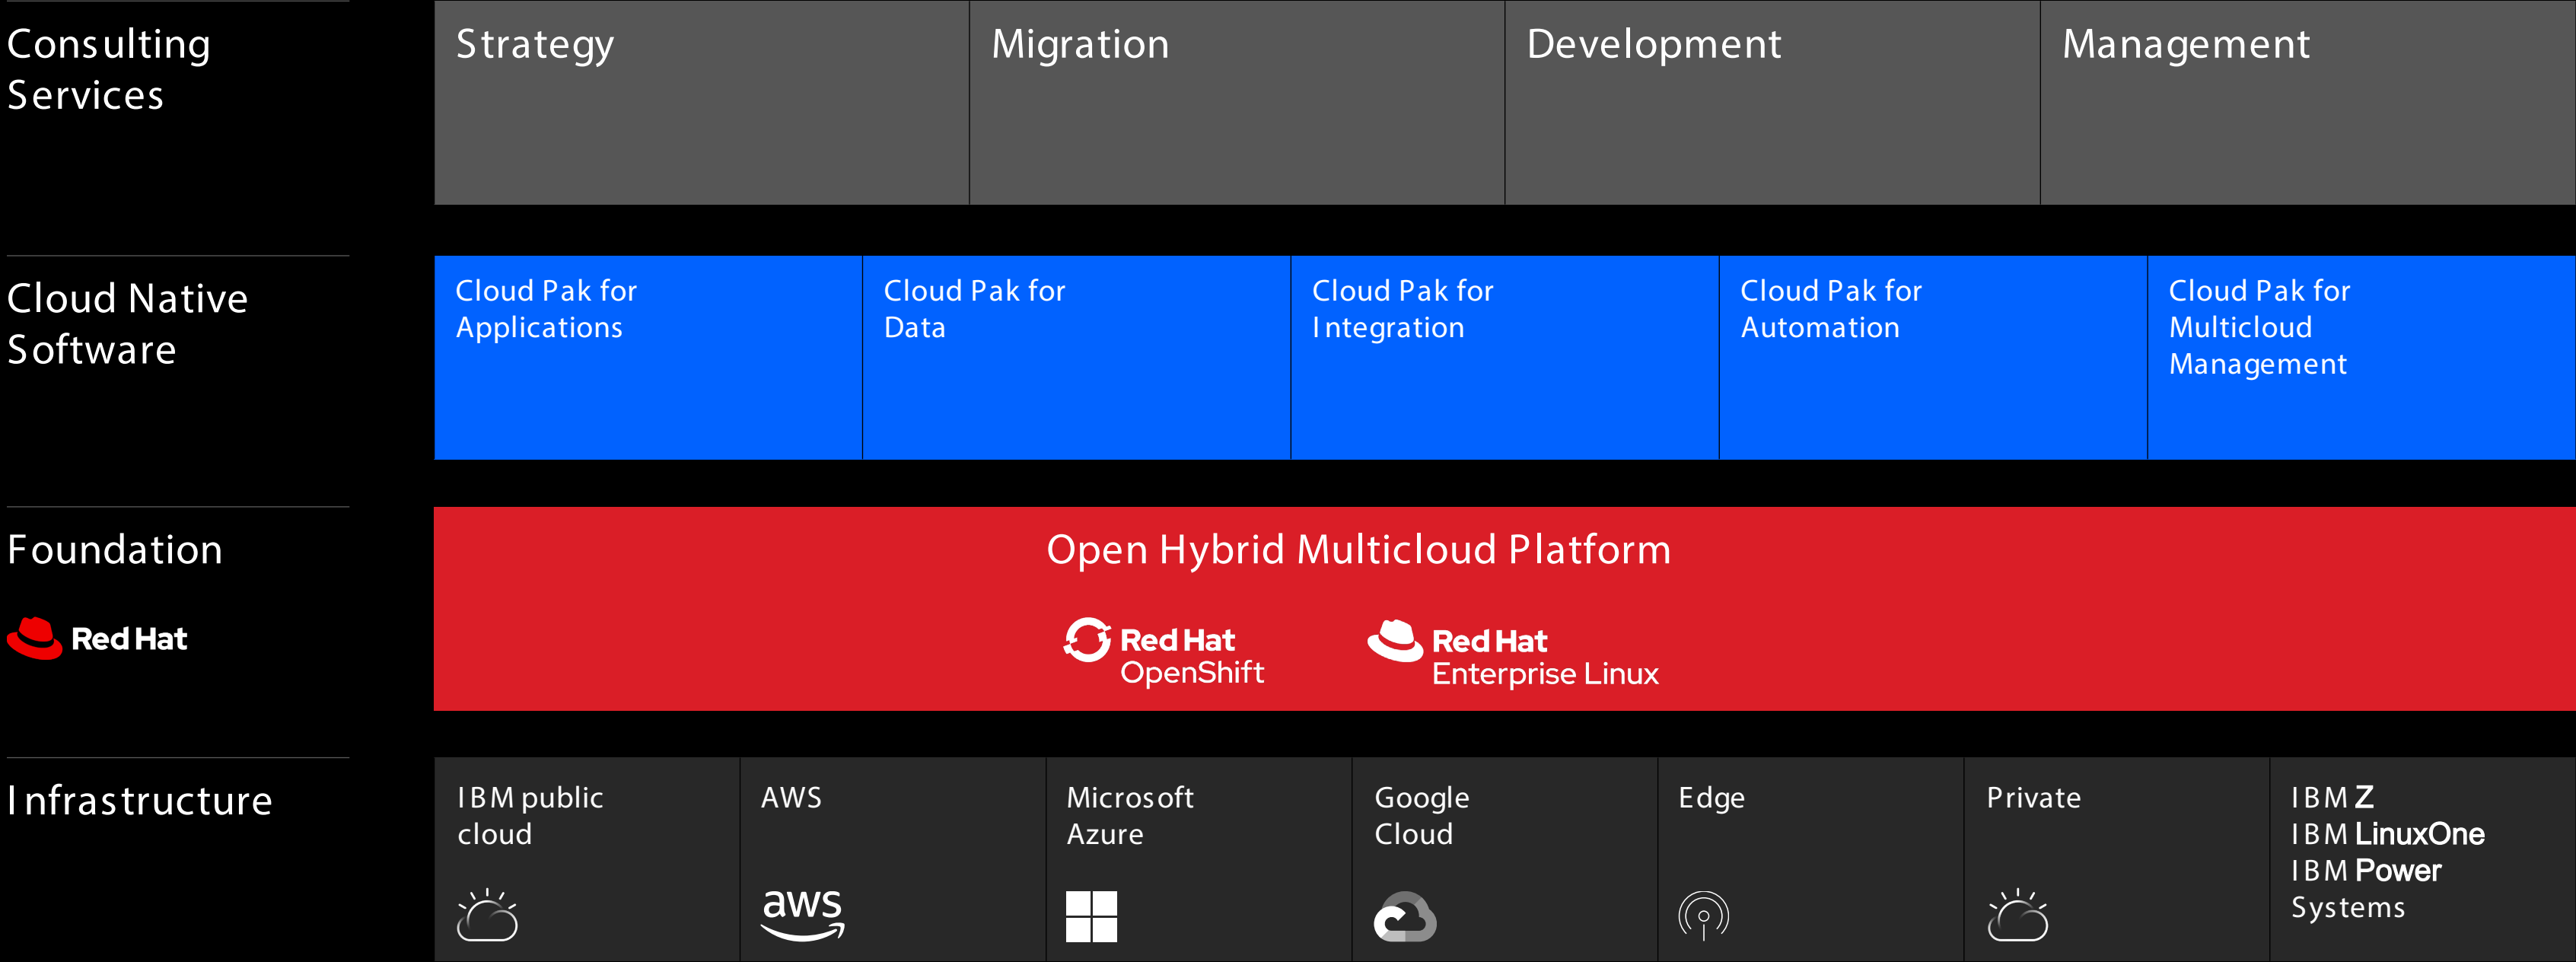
Consulting Services

Strategy

Migration

Development

Management

Cloud Native Software

Cloud Pak for Applications

Cloud Pak for Data

Cloud Pak for Integration

Cloud Pak for Automation

Cloud Pak for Multicloud Management

Foundation

Red Hat

Open Hybrid Multicloud Platform

Red Hat OpenShift

Red Hat Enterprise Linux

Infrastructure

IBM public cloud

AWS

aws

Microsoft Azure

Google Cloud

Edge

Private

IBM Z
IBM LinuxOne
IBM Power Systems